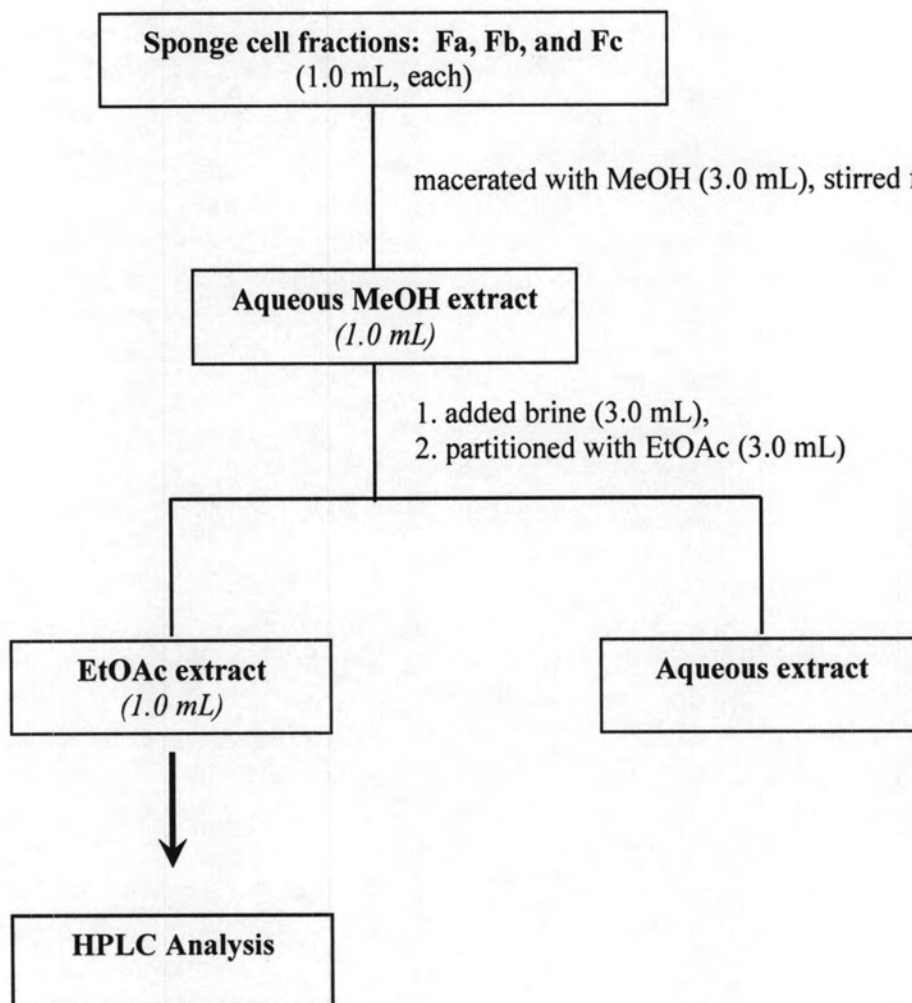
Sponge cell fractions: Fa, Fb, and Fc
(1.0 mL, each)

macerated with MeOH (3.0 mL), stirred f

Aqueous MeOH extract
(1.0 mL)

1. added brine (3.0 mL),
2. partitioned with EtOAc (3.0 mL)

EtOAc extract
(1.0 mL)

Aqueous extract

HPLC Analysis